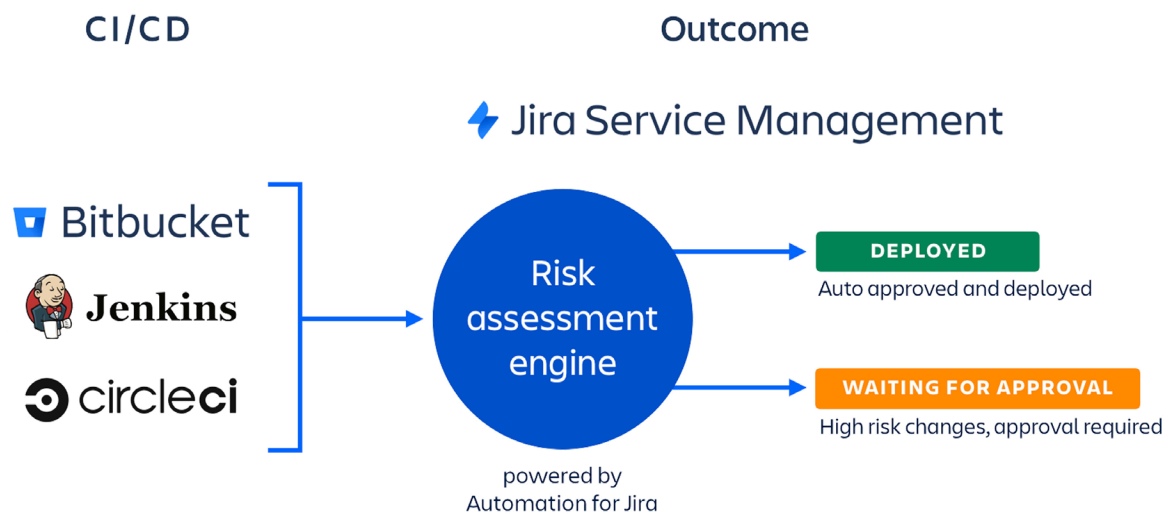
CI/CD

Outcome

Jira Service Management

Bitbucket

Jenkins

circleci

Risk assessment engine

powered by Automation for Jira

DEPLOYED

Auto approved and deployed

WAITING FOR APPROVAL

High risk changes, approval required